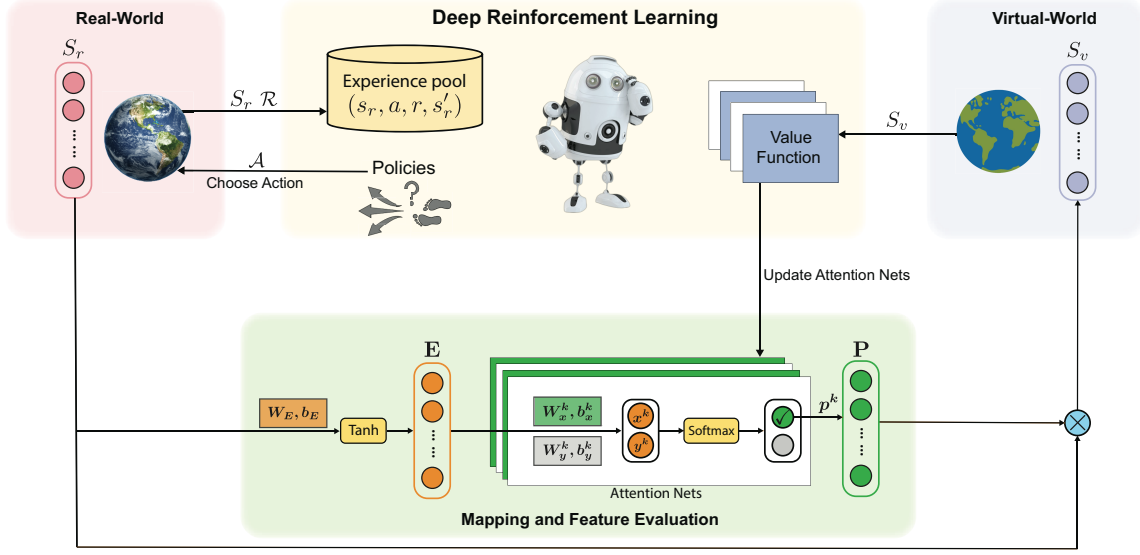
Real-World

$S_r$

Deep Reinforcement Learning

Virtual-World

$S_v$

$S_r$ $\mathcal{R}$

Experience pool
$(s_r, a, r, s'_r)$

Value Function

$S_v$

$\mathcal{A}$
Choose Action

Policies

Update Attention Nets

$\mathbf{E}$

$\mathbf{P}$

$W_E, b_E$

Tanh

$W_x^k, b_x^k$

$W_y^k, b_y^k$

$x^k$

$y^k$

Softmax

$p^k$

Attention Nets

Mapping and Feature Evaluation